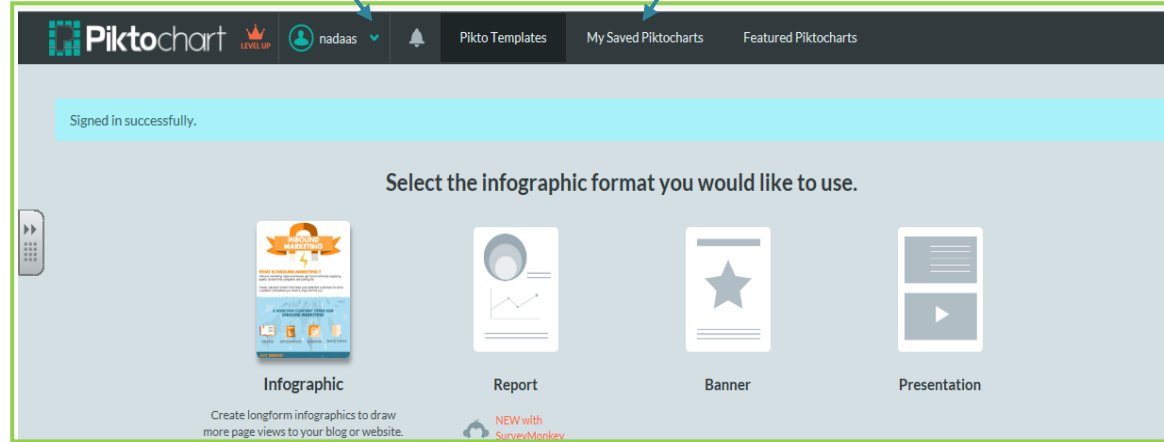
Piktochart LEVEL UP nadaas Pikto Templates My Saved Piktocharts Featured Piktocharts

Signed in successfully.

Select the infographic format you would like to use.

INBOUND MARKETING

WHAT IS INBOUND MARKETING ?

Infographic

Create longform infographics to draw more page views to your blog or website.

Report

NEW with SurveyMonkey

Banner

Presentation